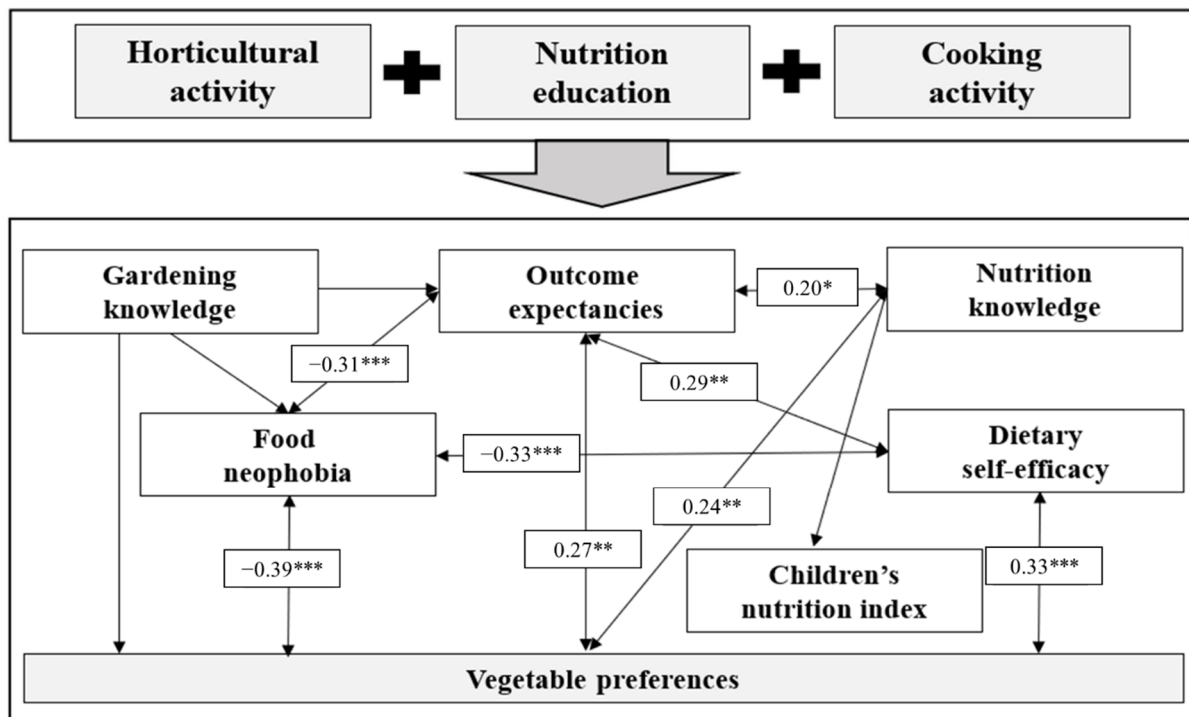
Horticultural activity

Nutrition education

Cooking activity

Gardening knowledge

Outcome expectancies

0.20*

Nutrition knowledge

−0.31***

0.29**

Food neophobia

−0.33***

Dietary self-efficacy

0.24**

−0.39***

0.27**

Children's nutrition index

0.33***

Vegetable preferences